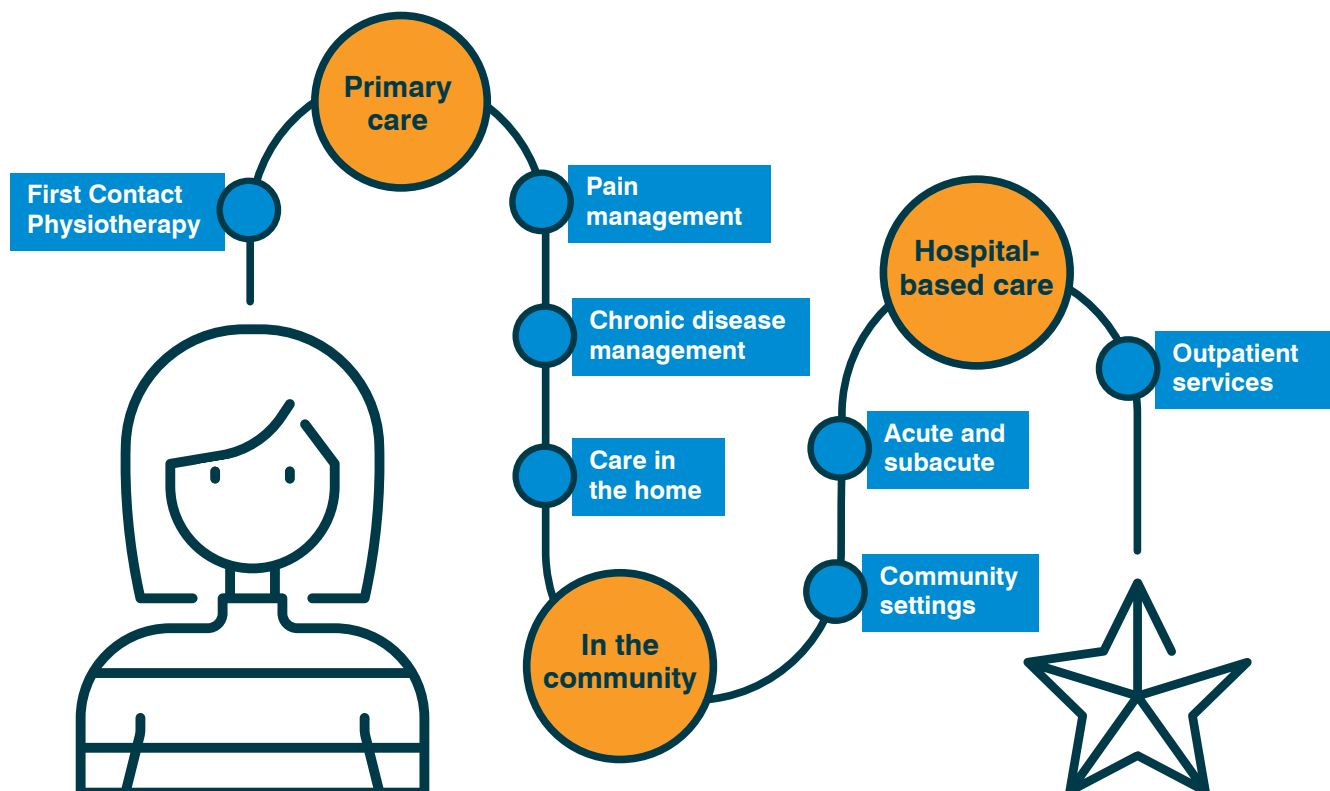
Primary care

First Contact Physiotherapy

Pain management

Chronic disease management

Care in the home

In the community

Community settings

Acute and subacute

Hospital-based care

Outpatient services